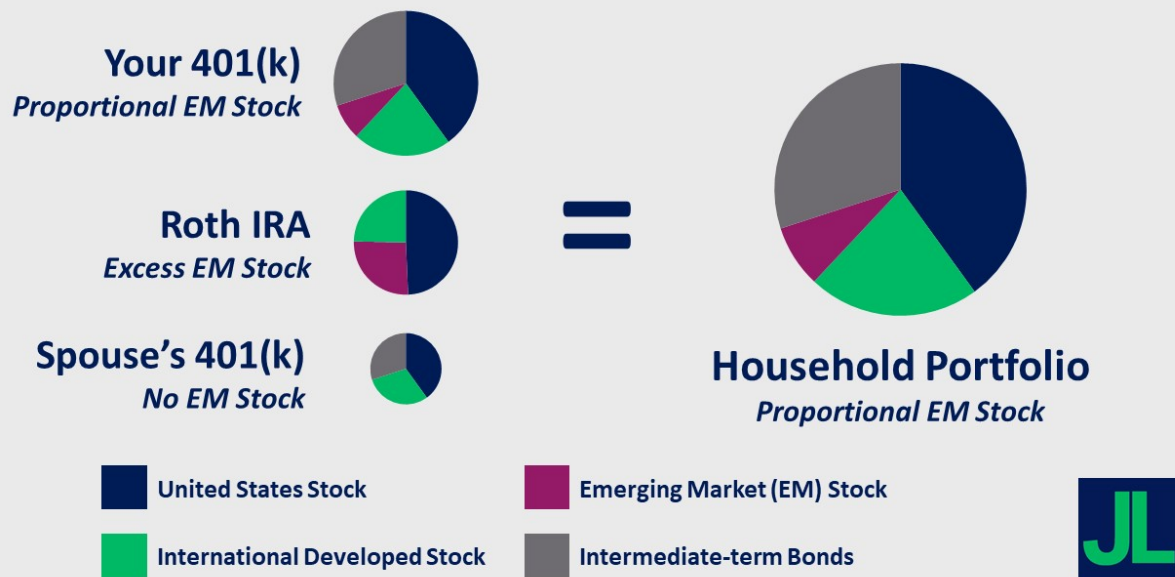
Your 401(k)
Proportional EM Stock

Roth IRA
Excess EM Stock

Spouse's 401(k)
No EM Stock

=

Household Portfolio
Proportional EM Stock

United States Stock
Emerging Market (EM) Stock
International Developed Stock
Intermediate-term Bonds

JL